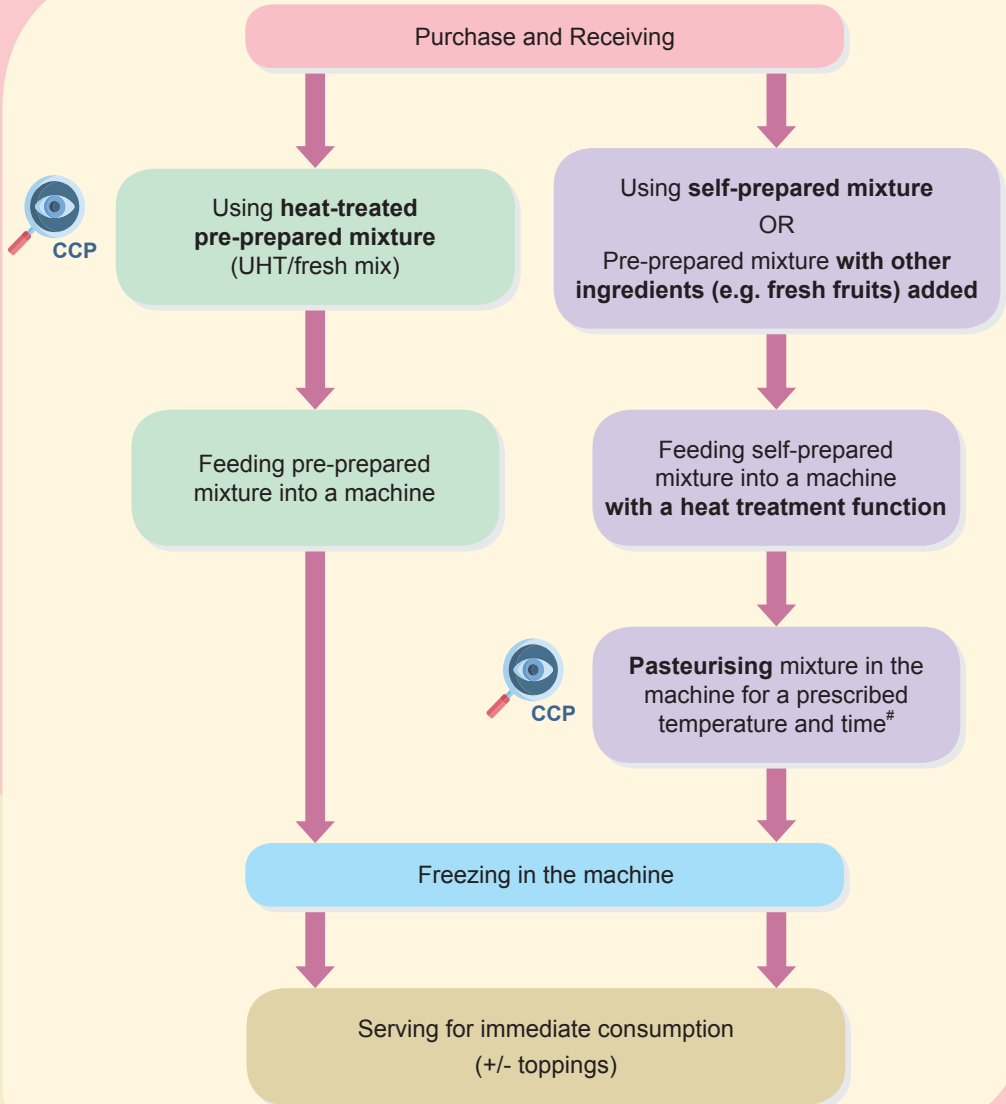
Purchase and Receiving

CCP

Using heat-treated pre-prepared mixture (UHT/fresh mix)

Using self-prepared mixture
OR
Pre-prepared mixture with other ingredients (e.g. fresh fruits) added

Feeding pre-prepared mixture into a machine

Feeding self-prepared mixture into a machine with a heat treatment function

CCP

Pasteurising mixture in the machine for a prescribed temperature and time#

Freezing in the machine

Serving for immediate consumption (+/- toppings)